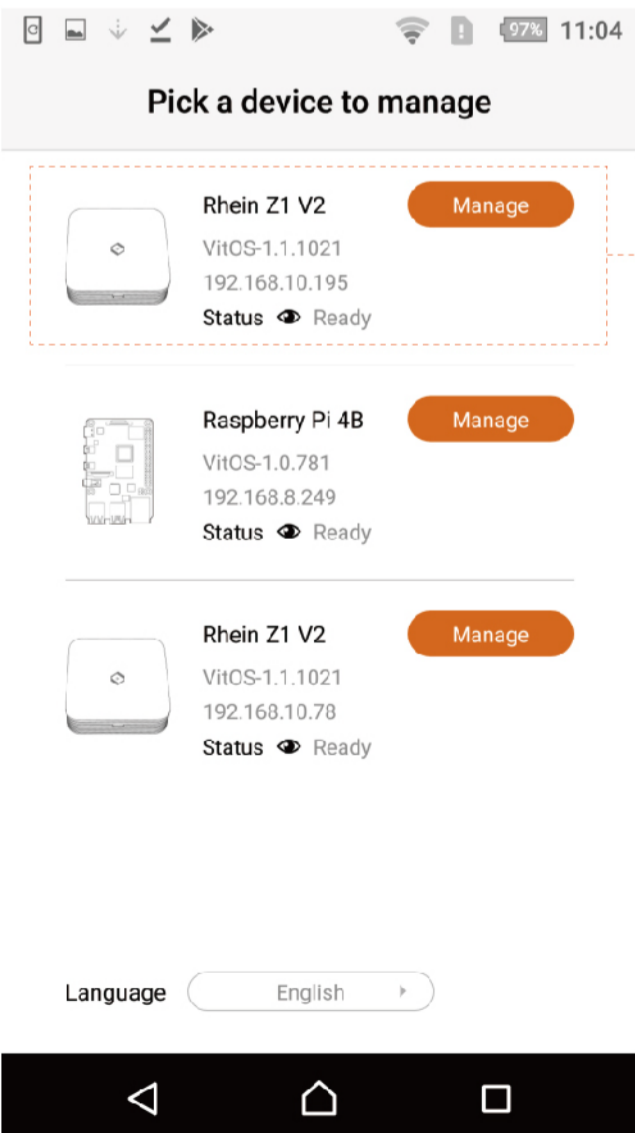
97% 11:04

Pick a device to manage

Rhein Z1 V2
VitOS-1.1.1021
192.168.10.195
Status Ready
Manage

Raspberry Pi 4B
VitOS-1.0.781
192.168.8.249
Status Ready
Manage

Rhein Z1 V2
VitOS-1.1.1021
192.168.10.78
Status Ready
Manage

Language English